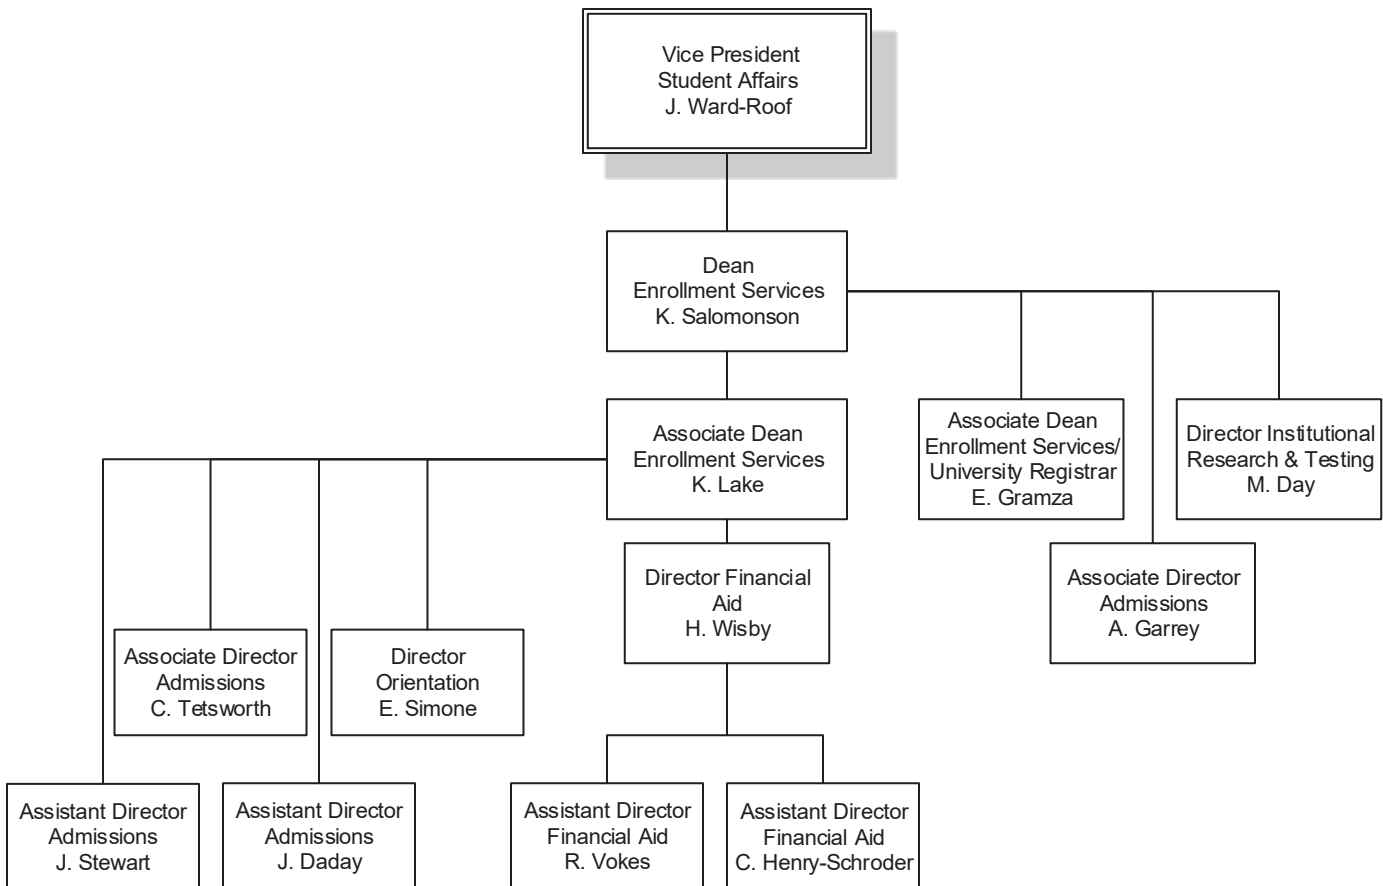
Vice President
Student Affairs
J. Ward-Roof

Dean
Enrollment Services
K. Salomonson

Associate Dean
Enrollment Services
K. Lake

Associate Dean
Enrollment Services/
University Registrar
E. Gramza

Director Institutional
Research & Testing
M. Day

Director Financial
Aid
H. Wisby

Associate Director
Admissions
A. Garrey

Associate Director
Admissions
C. Tetsworth

Director
Orientation
E. Simone

Assistant Director
Admissions
J. Stewart

Assistant Director
Admissions
J. Daday

Assistant Director
Financial Aid
R. Vokes

Assistant Director
Financial Aid
C. Henry-Schroder